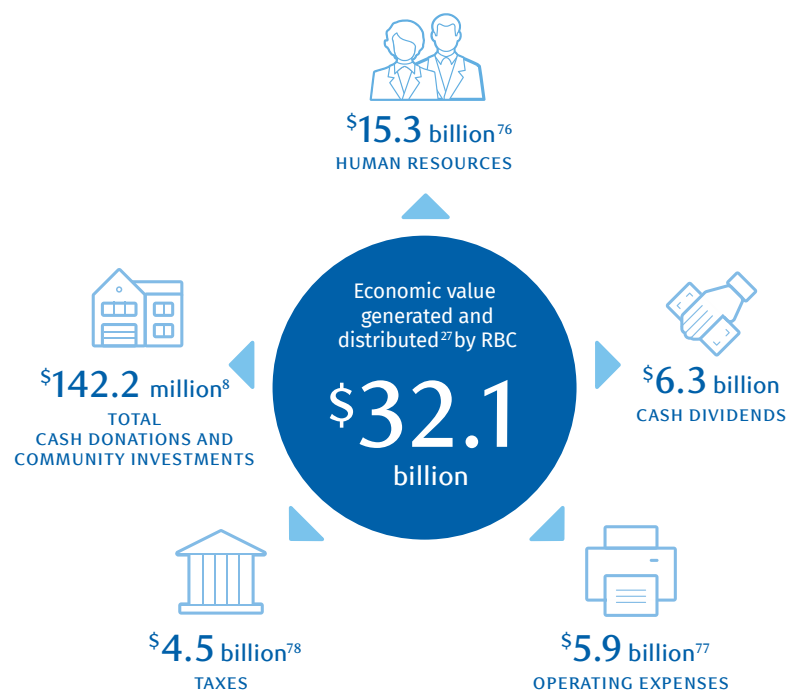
$^{\$}15.3$ billion$^{76}$
HUMAN RESOURCES

Economic value generated and distributed$^{27}$ by RBC

$^{\$}32.1$
billion

$^{\$}142.2$ million$^{8}$
TOTAL CASH DONATIONS AND COMMUNITY INVESTMENTS

$^{\$}6.3$ billion
CASH DIVIDENDS

$^{\$}4.5$ billion$^{78}$
TAXES

$^{\$}5.9$ billion$^{77}$
OPERATING EXPENSES